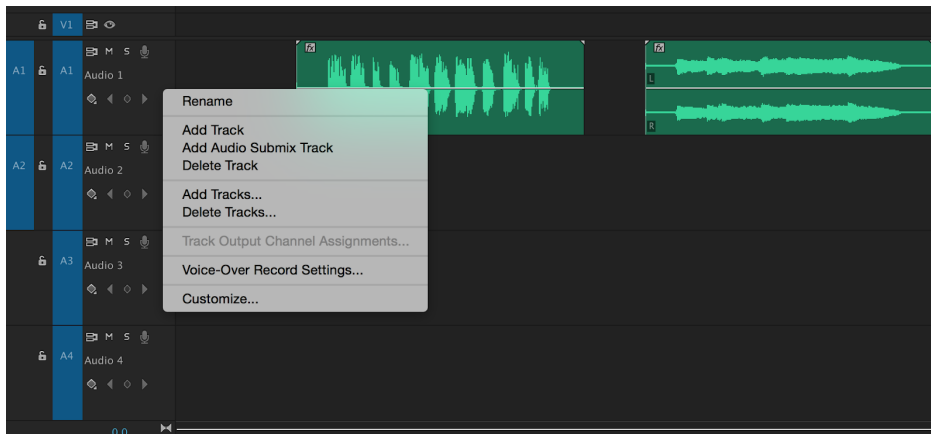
V1

A1 A1 M S
Audio 1

A2 A2 M S
Audio 2

A3 M S
Audio 3

A4 M S
Audio 4

0.0

fx
fx
L
R

Rename

Add Track
Add Audio Submix Track
Delete Track

Add Tracks...
Delete Tracks...

Track Output Channel Assignments...

Voice-Over Record Settings...

Customize...